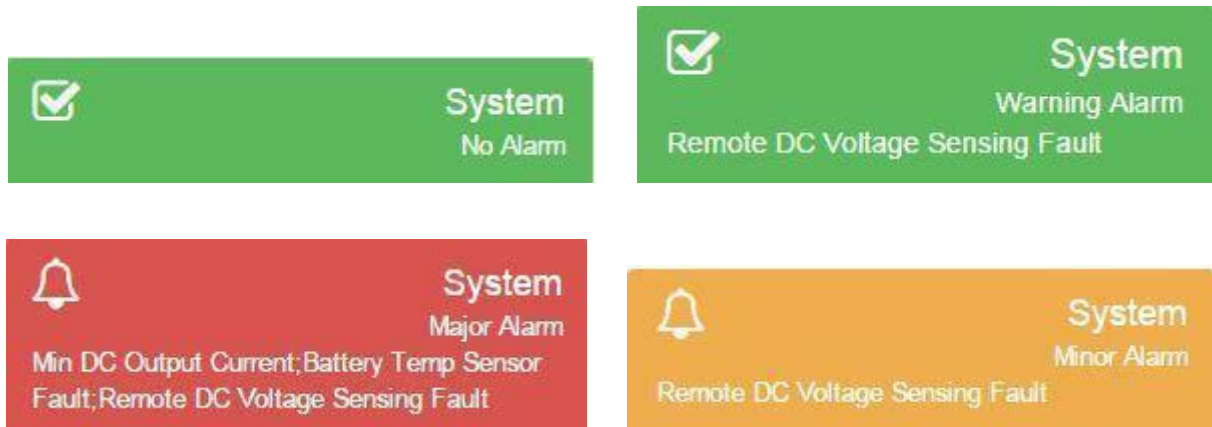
System
No Alarm

System
Warning Alarm
Remote DC Voltage Sensing Fault

System
Major Alarm
Min DC Output Current;Battery Temp Sensor Fault;Remote DC Voltage Sensing Fault

System
Minor Alarm
Remote DC Voltage Sensing Fault